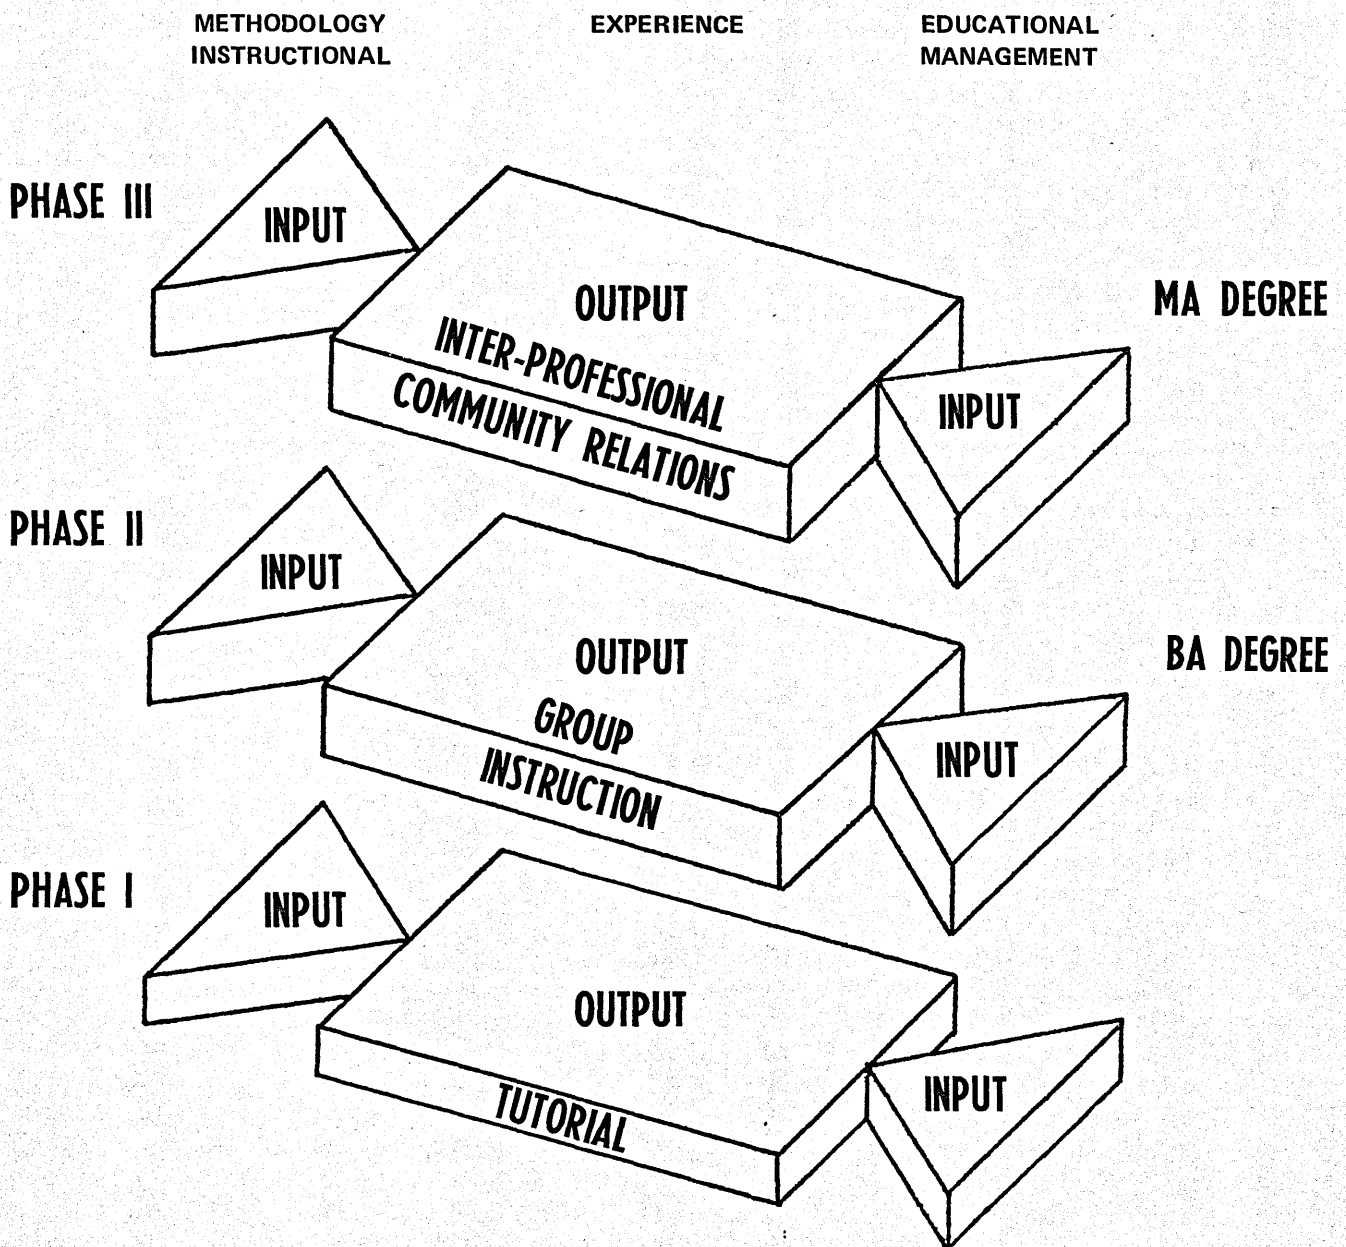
METHODOLOGY INSTRUCTIONAL

EXPERIENCE

EDUCATIONAL MANAGEMENT

PHASE III

INPUT

OUTPUT

INTER-PROFESSIONAL COMMUNITY RELATIONS

MA DEGREE

INPUT

PHASE II

INPUT

OUTPUT

GROUP INSTRUCTION

BA DEGREE

INPUT

PHASE I

INPUT

OUTPUT

TUTORIAL

INPUT